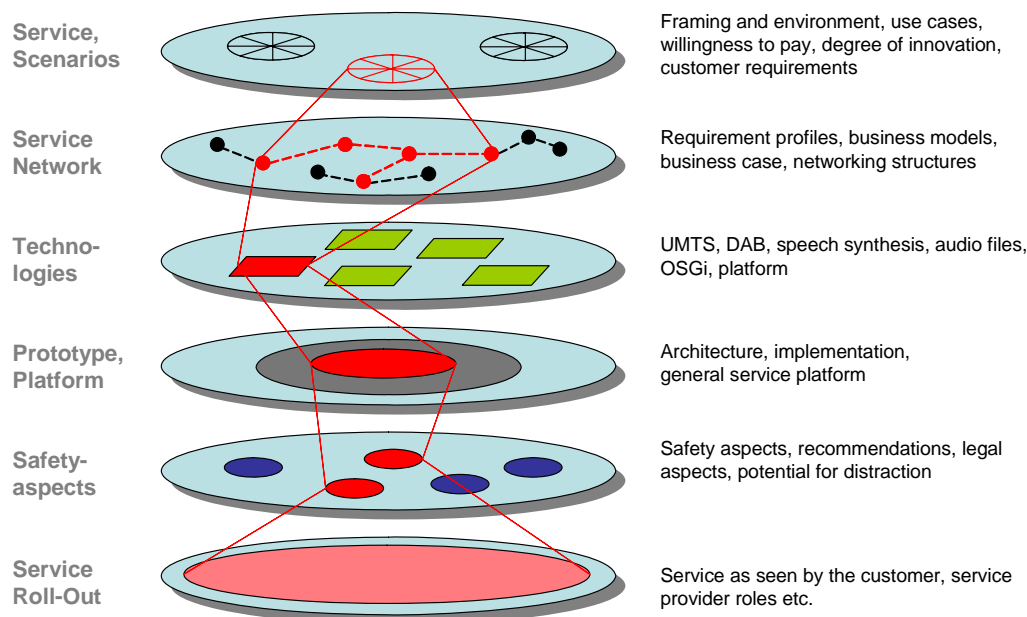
Service, Scenarios

Framing and environment, use cases, willingness to pay, degree of innovation, customer requirements

Service Network

Requirement profiles, business models, business case, networking structures

Technologies

UMTS, DAB, speech synthesis, audio files, OSGi, platform

Prototype, Platform

Architecture, implementation, general service platform

Safety-aspects

Safety aspects, recommendations, legal aspects, potential for distraction

Service Roll-Out

Service as seen by the customer, service provider roles etc.